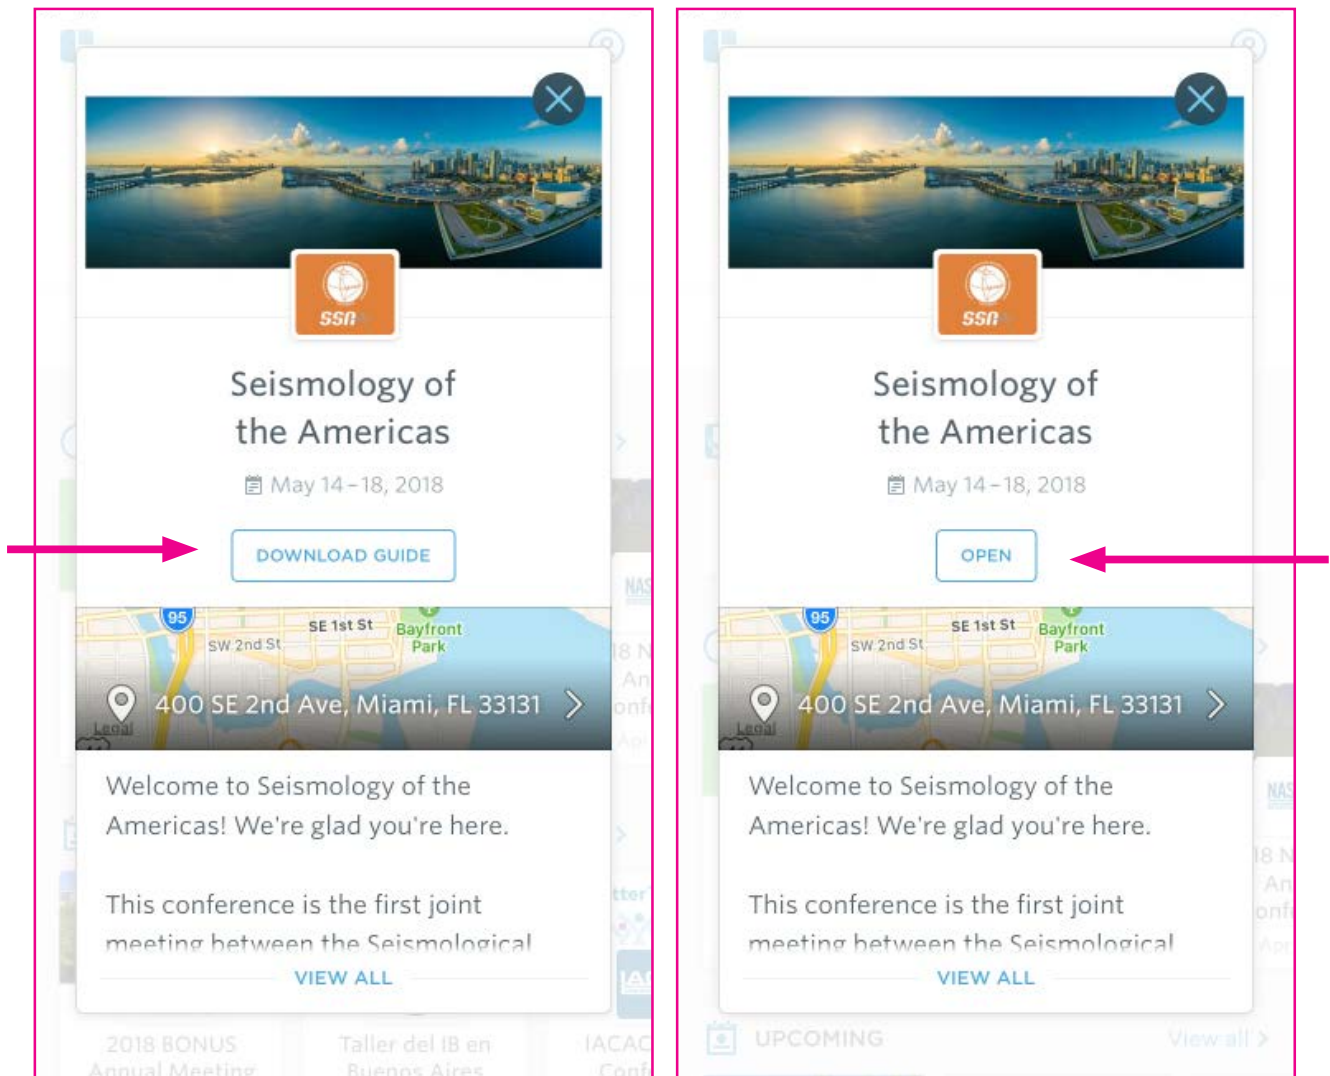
ssn

Seismology of the Americas

May 14 – 18, 2018

DOWNLOAD GUIDE

95
SE 1st St
SW 2nd St
Bayfront Park

400 SE 2nd Ave, Miami, FL 33131

Legal

Welcome to Seismology of the Americas! We're glad you're here.

This conference is the first joint meeting between the Seismological

VIEW ALL

2018 BONUS Annual Meeting

Taller del IB en Buenos Aires

IACAC Conf

ssn

Seismology of the Americas

May 14 – 18, 2018

OPEN

95
SE 1st St
SW 2nd St
Bayfront Park

400 SE 2nd Ave, Miami, FL 33131

Legal

Welcome to Seismology of the Americas! We're glad you're here.

This conference is the first joint meeting between the Seismological

VIEW ALL

UPCOMING

View all